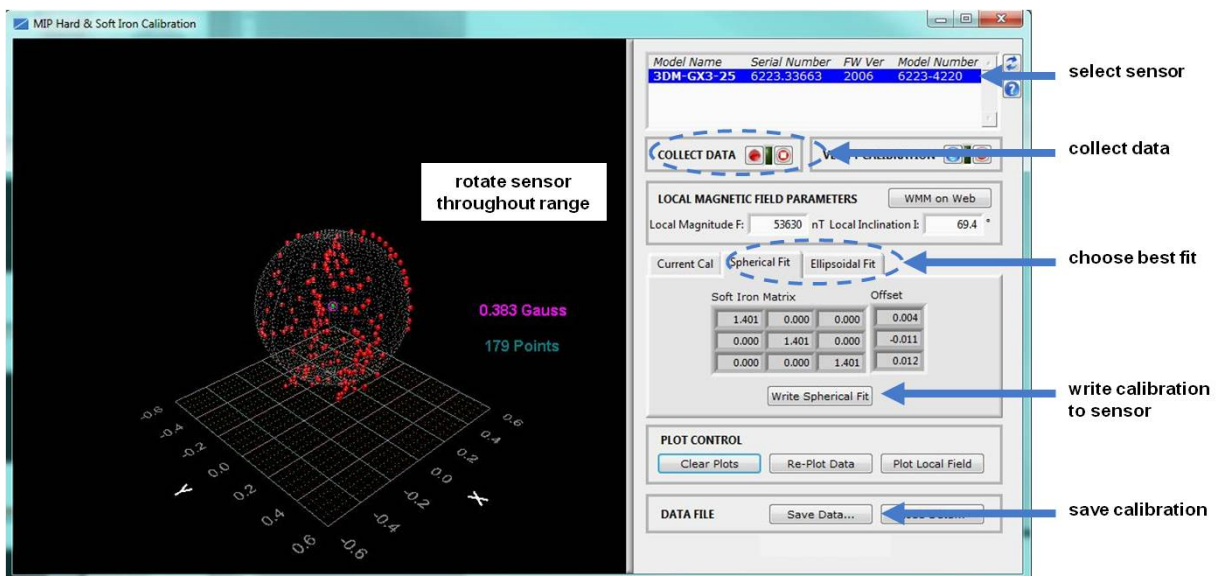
MIP Hard & Soft Iron Calibration

rotate sensor throughout range

0.383 Gauss

179 Points

-0.6 -0.4 -0.2 0.0 0.2 0.4 0.6 Y

0.6 0.4 0.2 0.0 -0.2 -0.4 -0.6 X

| Model Name | Serial Number | FW Ver | Model Number |
|---|---|---|---|
| 3DM-GX3-25 | 6223.33663 | 2006 | 6223-4220 |

COLLECT DATA

V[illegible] CALIBRATION

LOCAL MAGNETIC FIELD PARAMETERS

WMM on Web

Local Magnitude F: 53630 nT Local Inclination I: 69.4 °

Current Cal | Spherical Fit | Ellipsoidal Fit

Soft Iron Matrix

Offset

| | | | |
|---|---|---|---|
| 1.401 | 0.000 | 0.000 | 0.004 |
| 0.000 | 1.401 | 0.000 | -0.011 |
| 0.000 | 0.000 | 1.401 | 0.012 |

Write Spherical Fit

PLOT CONTROL

Clear Plots | Re-Plot Data | Plot Local Field

DATA FILE

Save Data... | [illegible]

select sensor

collect data

choose best fit

write calibration to sensor

save calibration